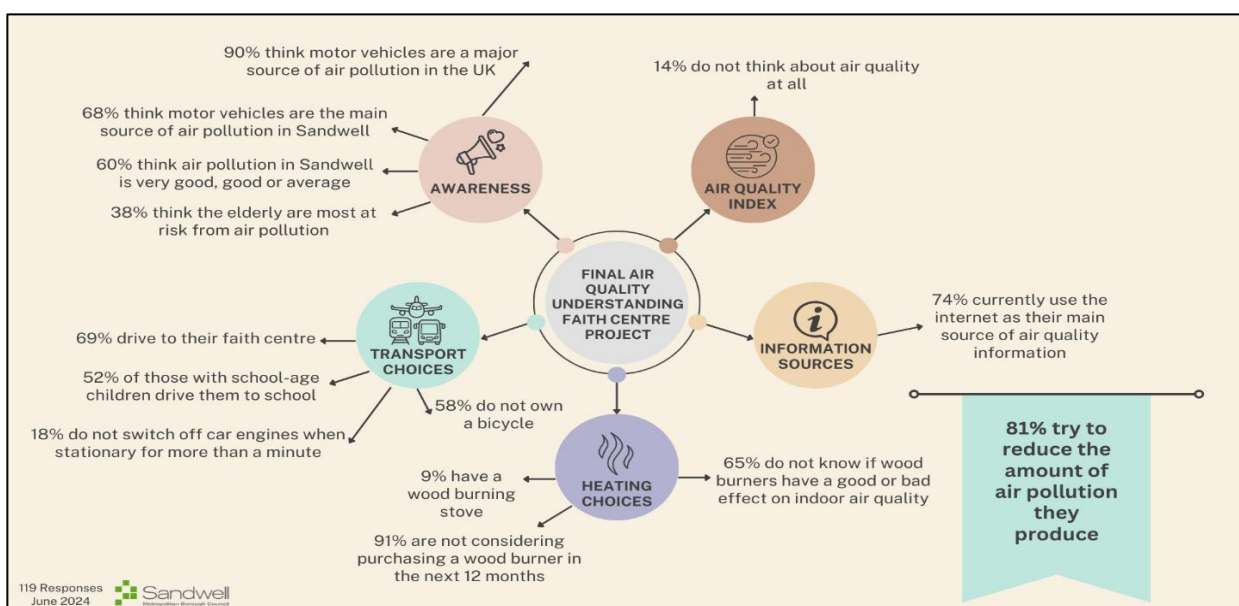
FINAL AIR QUALITY UNDERSTANDING FAITH CENTRE PROJECT

AWARENESS

90% think motor vehicles are a major source of air pollution in the UK

68% think motor vehicles are the main source of air pollution in Sandwell

60% think air pollution in Sandwell is very good, good or average

38% think the elderly are most at risk from air pollution

AIR QUALITY INDEX

14% do not think about air quality at all

INFORMATION SOURCES

74% currently use the internet as their main source of air quality information

TRANSPORT CHOICES

69% drive to their faith centre

52% of those with school-age children drive them to school

58% do not own a bicycle

18% do not switch off car engines when stationary for more than a minute

HEATING CHOICES

9% have a wood burning stove

91% are not considering purchasing a wood burner in the next 12 months

65% do not know if wood burners have a good or bad effect on indoor air quality

81% try to reduce the amount of air pollution they produce

119 Responses
June 2024

Sandwell
Metropolitan Borough Council